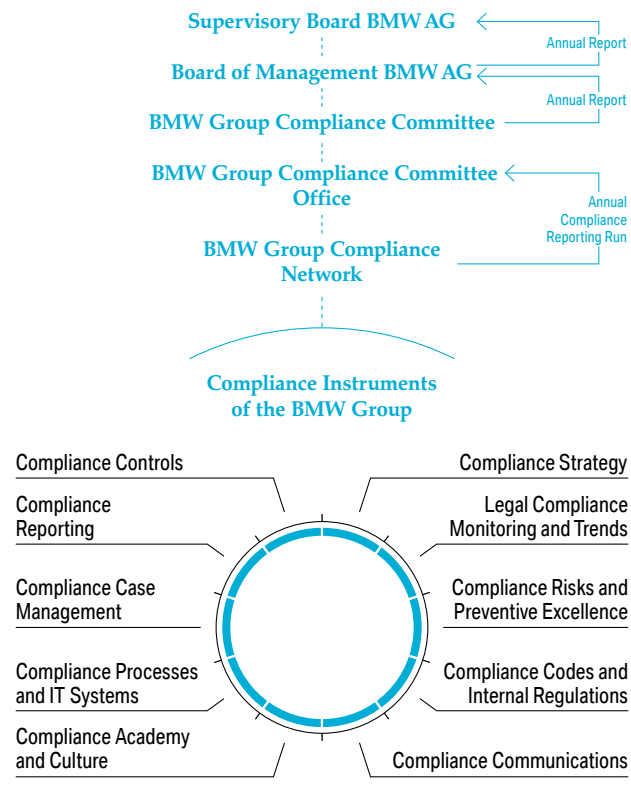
Supervisory Board BMW AG

Annual Report

Board of Management BMW AG

Annual Report

BMW Group Compliance Committee

BMW Group Compliance Committee Office

Annual Compliance Reporting Run

BMW Group Compliance Network

Compliance Instruments of the BMW Group

Compliance Controls

Compliance Strategy

Compliance Reporting

Legal Compliance Monitoring and Trends

Compliance Case Management

Compliance Risks and Preventive Excellence

Compliance Processes and IT Systems

Compliance Codes and Internal Regulations

Compliance Academy and Culture

Compliance Communications